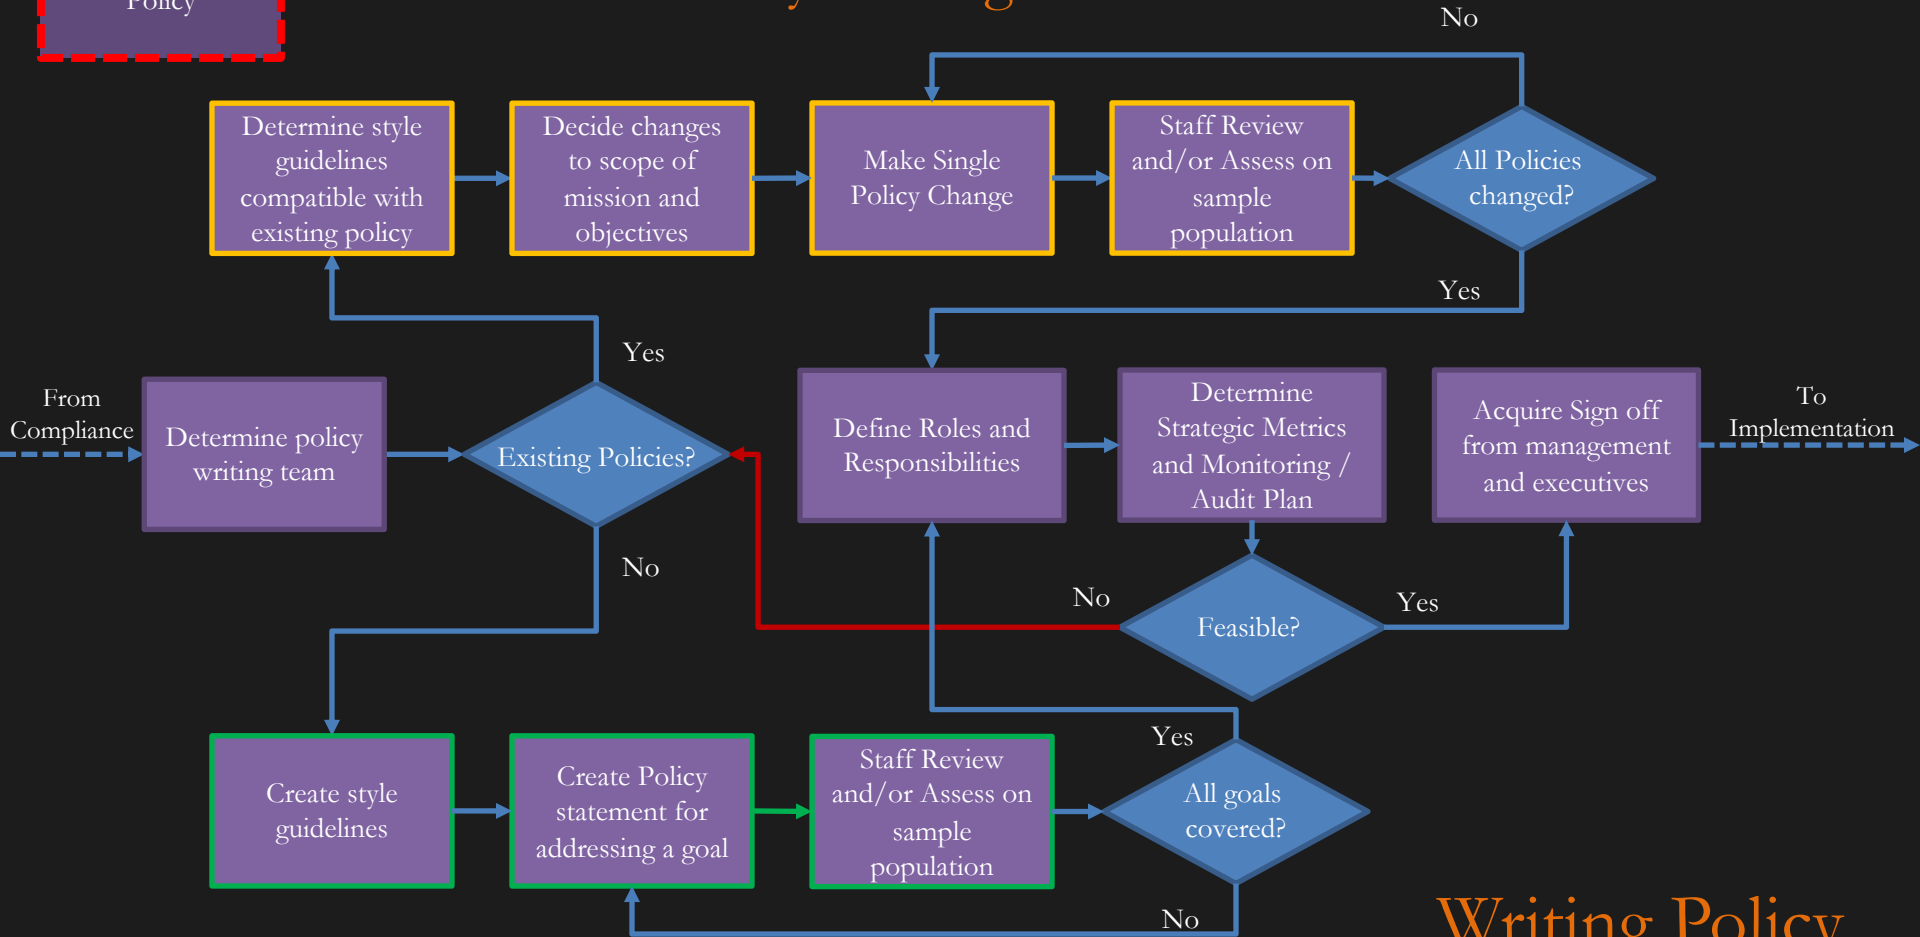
Policy

No

Determine style guidelines compatible with existing policy

Decide changes to scope of mission and objectives

Make Single Policy Change

Staff Review and/or Assess on sample population

All Policies changed?

Yes

Yes

From Compliance

Determine policy writing team

Existing Policies?

Define Roles and Responsibilities

Determine Strategic Metrics and Monitoring / Audit Plan

Acquire Sign off from management and executives

To Implementation

No

No

Feasible?

Yes

Yes

Create style guidelines

Create Policy statement for addressing a goal

Staff Review and/or Assess on sample population

All goals covered?

No

Writing Policy